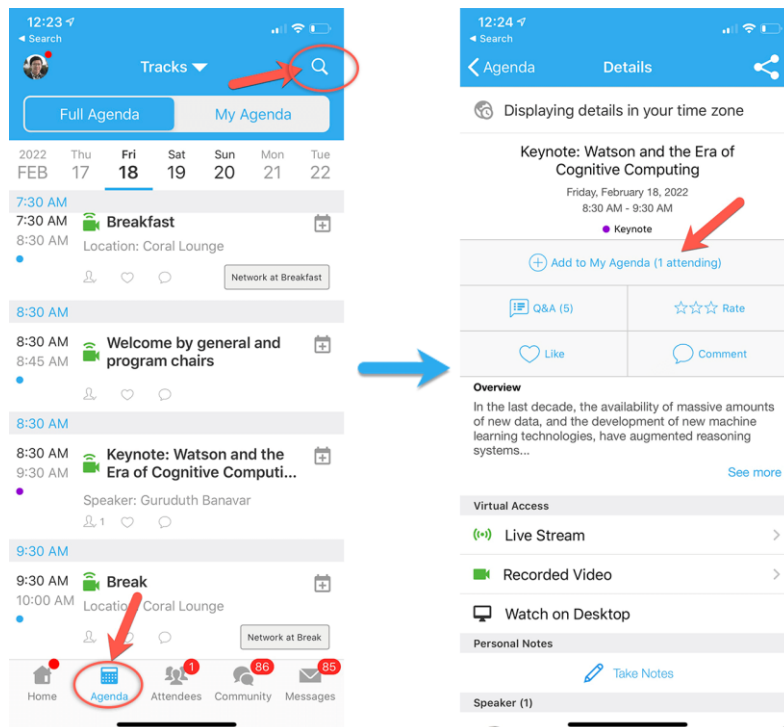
12:23
◂ Search

Tracks

Full Agenda
My Agenda

2022 FEB
Thu 17
Fri 18
Sat 19
Sun 20
Mon 21
Tue 22

7:30 AM
7:30 AM
8:30 AM
Breakfast
Location: Coral Lounge
Network at Breakfast

8:30 AM
8:30 AM
8:45 AM
Welcome by general and program chairs

8:30 AM
8:30 AM
9:30 AM
Keynote: Watson and the Era of Cognitive Computi...
Speaker: Guruduth Banavar
1

9:30 AM
9:30 AM
10:00 AM
Break
Location: Coral Lounge
Network at Break

Home
Agenda
1
Attendees
86
Community
85
Messages

12:24
◂ Search
Agenda
Details

Displaying details in your time zone

Keynote: Watson and the Era of Cognitive Computing
Friday, February 18, 2022
8:30 AM - 9:30 AM
Keynote

Add to My Agenda (1 attending)

Q&A (5)
Rate
Like
Comment

Overview
In the last decade, the availability of massive amounts of new data, and the development of new machine learning technologies, have augmented reasoning systems...
See more

Virtual Access
Live Stream
Recorded Video
Watch on Desktop

Personal Notes
Take Notes

Speaker (1)